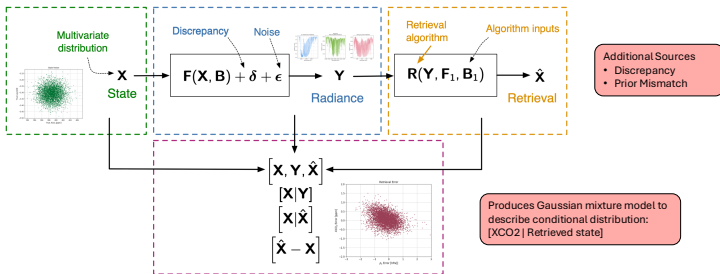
Multivariate distribution

$\mathbf{X}$

State

Discrepancy

Noise

$\mathbf{F}(\mathbf{X}, \mathbf{B}) + \boldsymbol{\delta} + \boldsymbol{\epsilon}$

$\mathbf{Y}$

Radiance

Retrieval algorithm

Algorithm inputs

$\mathbf{R}(\mathbf{Y}, \mathbf{F}_1, \mathbf{B}_1)$

$\hat{\mathbf{X}}$

Retrieval

Additional Sources
• Discrepancy
• Prior Mismatch

$\left[\mathbf{X}, \mathbf{Y}, \hat{\mathbf{X}}\right]$

$\left[\mathbf{X}|\mathbf{Y}\right]$

$\left[\mathbf{X}|\hat{\mathbf{X}}\right]$

$\left[\hat{\mathbf{X}} - \mathbf{X}\right]$

Retrieval Error

Produces Gaussian mixture model to describe conditional distribution: [XCO2 | Retrieved state]